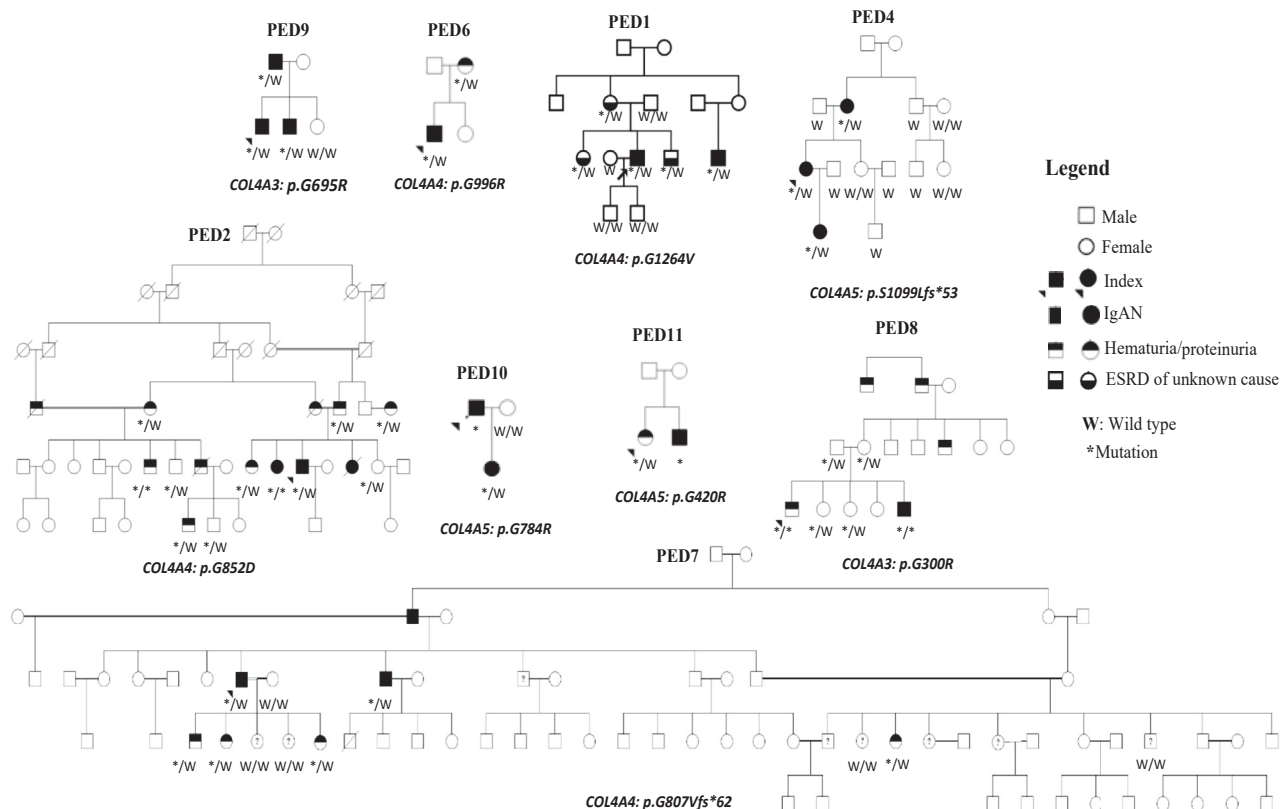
PED9

*/W

*/W */W W/W

COL4A3: p.G695R

PED6

*/W

*/W

COL4A4: p.G996R

PED1

*/W W/W

*/W */W */W */W

W/W W/W

COL4A4: p.G1264V

PED4

W */W W W/W

*/W W/W W/W W W/W

*/W W

COL4A5: p.S1099Lfs*53

Legend

Male

Female

Index

IgAN

Hematuria/proteinuria

ESRD of unknown cause

W: Wild type

*Mutation

PED2

*/W

*/W */W

*/* */W */W */* */W */W

*/W */W

COL4A4: p.G852D

PED10

* W/W

*/W

COL4A5: p.G784R

PED11

*/W *

COL4A5: p.G420R

PED8

*/W */W

*/* */W */W */*

COL4A3: p.G300R

PED7

*/W W/W

*/W

*/W */W W/W W/W */W

W/W */W

W/W

COL4A4: p.G807Vfs*62